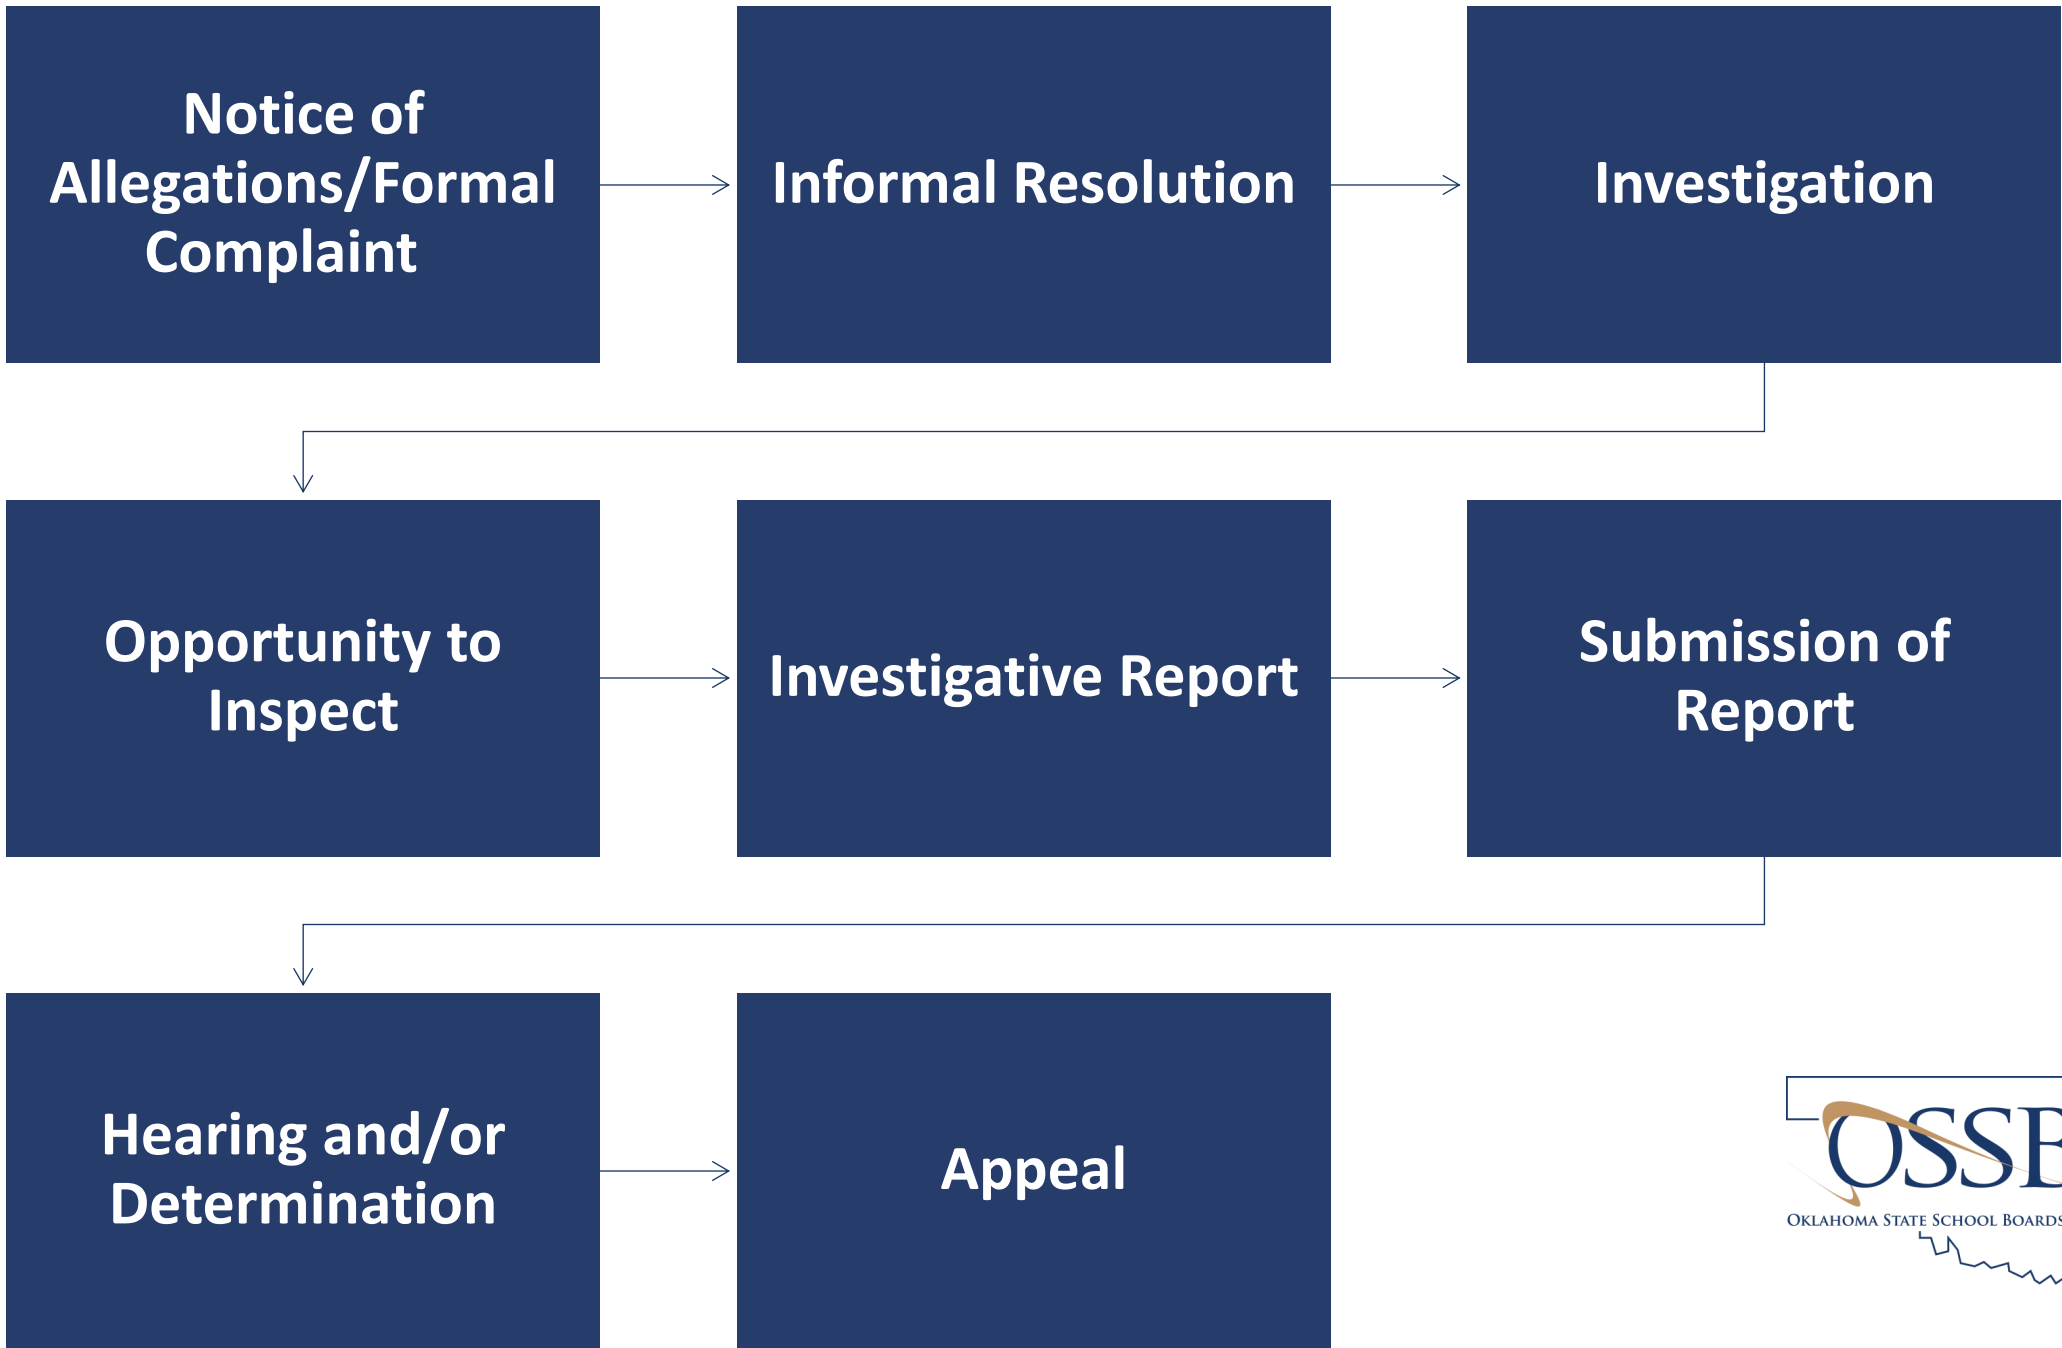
Notice of Allegations/Formal Complaint

Informal Resolution

Investigation

Opportunity to Inspect

Investigative Report

Submission of Report

Hearing and/or Determination

Appeal

OSSB
OKLAHOMA STATE SCHOOL BOARDS